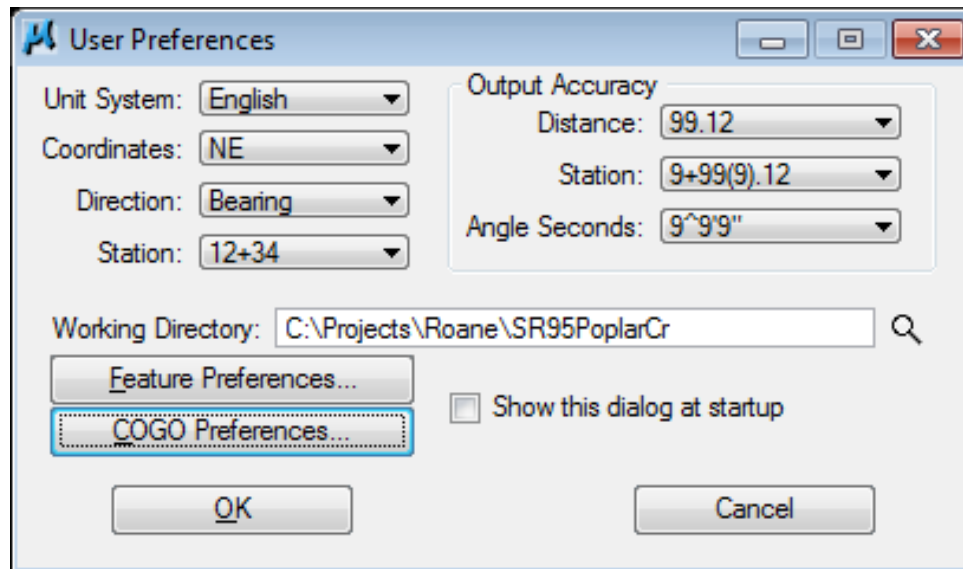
User Preferences

Unit System: English

Coordinates: NE

Direction: Bearing

Station: 12+34

Output Accuracy

Distance: 99.12

Station: 9+99(9).12

Angle Seconds: 9^9'9"

Working Directory: C:\Projects\Roane\SR95PoplarCr

Feature Preferences...

COGO Preferences...

Show this dialog at startup

OK

Cancel